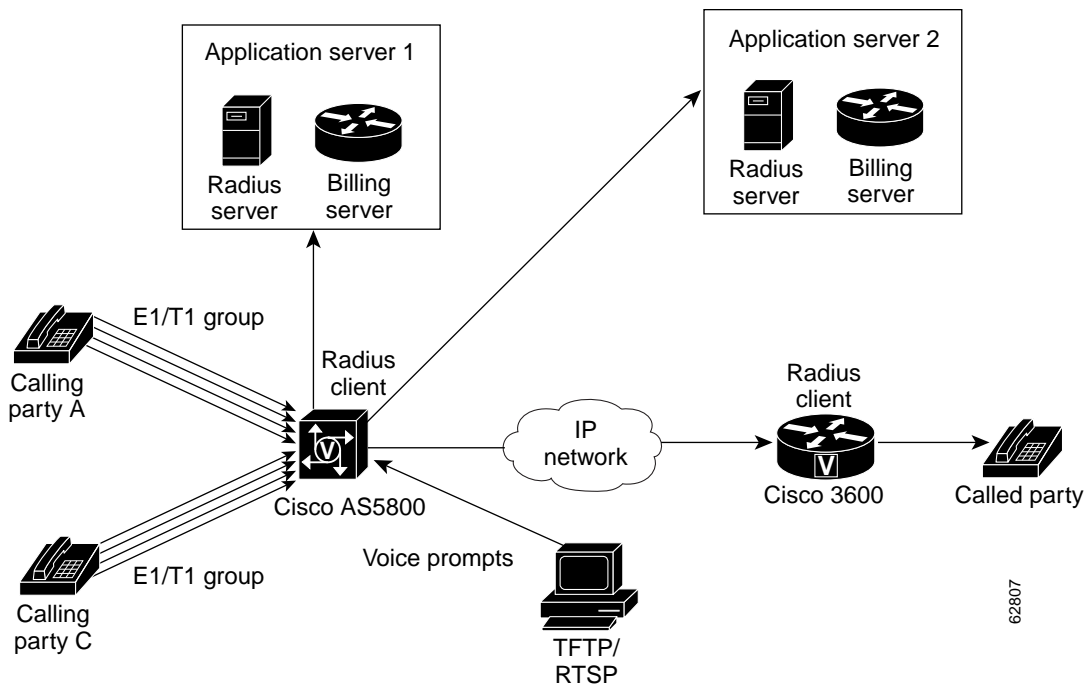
Application server 1

Radius server

Billing server

Application server 2

Radius server

Billing server

E1/T1 group

Calling party A

Radius client

Cisco AS5800

IP network

Radius client

Cisco 3600

Called party

E1/T1 group

Calling party C

Voice prompts

TFTP/ RTSP

62807